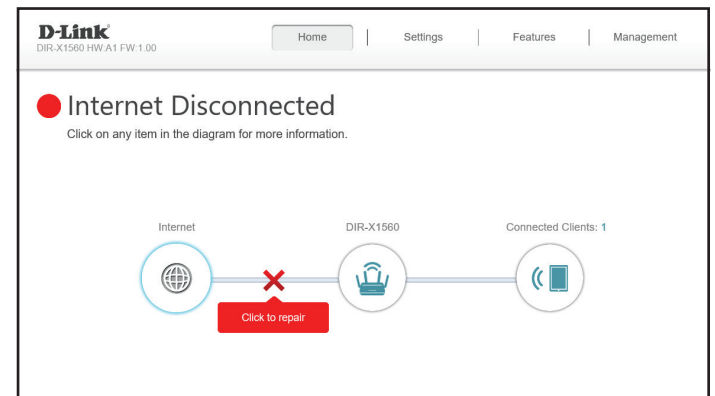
D-Link®
DIR-X1560 HW:A1 FW:1.00

Home | Settings | Features | Management

Internet Disconnected
Click on any item in the diagram for more information.

Internet
DIR-X1560
Connected Clients: 1

Click to repair